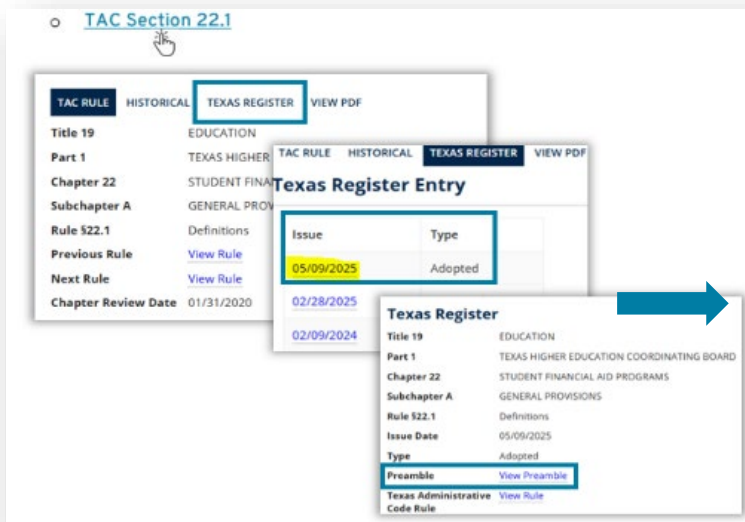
TAC Section 22.1

TAC RULE HISTORICAL TEXAS REGISTER VIEW PDF

| | |
|---|---|
| Title 19 | EDUCATION |
| Part 1 | TEXAS HIGHER |
| Chapter 22 | STUDENT FINA |
| Subchapter A | GENERAL PROVIS |
| Rule §22.1 | Definitions |
| Previous Rule | View Rule |
| Next Rule | View Rule |
| Chapter Review Date | 01/31/2020 |

TAC RULE HISTORICAL TEXAS REGISTER VIEW PDF

Texas Register Entry

| Issue | Type |
|---|---|
| 05/09/2025 | Adopted |
| 02/28/2025 | |
| 02/09/2024 | |

Texas Register

| | |
|---|---|
| Title 19 | EDUCATION |
| Part 1 | TEXAS HIGHER EDUCATION COORDINATING BOARD |
| Chapter 22 | STUDENT FINANCIAL AID PROGRAMS |
| Subchapter A | GENERAL PROVISIONS |
| Rule §22.1 | Definitions |
| Issue Date | 05/09/2025 |
| Type | Adopted |
| Preamble | View Preamble |
| Texas Administrative Code Rule | View Rule |